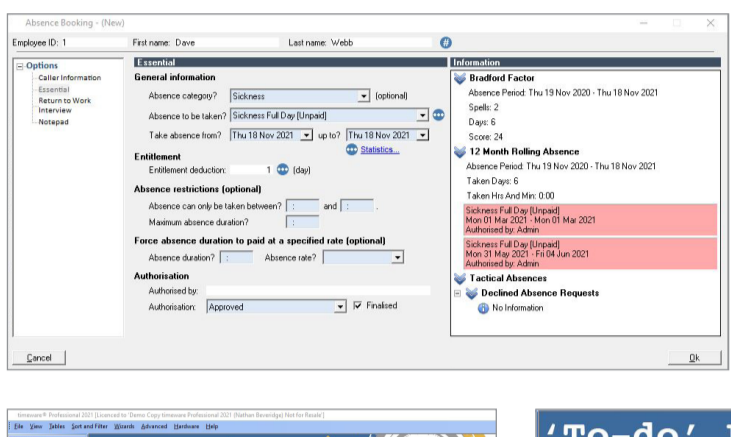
Absence Booking - (New)

Employee ID: 1
First name: Dave
Last name: Webb

Options
Caller Information
Essential
Return to Work Interview
Notepad

Essential
General information
Absence category? Sickness (optional)
Absence to be taken? Sickness Full Day [Unpaid]
Take absence from? Thu 18 Nov 2021 up to? Thu 18 Nov 2021
Statistics...
Entitlement
Entitlement deduction: 1 (day)
Absence restrictions (optional)
Absence can only be taken between? : and : .
Maximum absence duration? :
Force absence duration to paid at a specified rate (optional)
Absence duration? : Absence rate?
Authorisation
Authorised by:
Authorisation: Approved Finalised

Information
Bradford Factor
Absence Period: Thu 19 Nov 2020 - Thu 18 Nov 2021
Spells: 2
Days: 6
Score: 24
12 Month Rolling Absence
Absence Period: Thu 19 Nov 2020 - Thu 18 Nov 2021
Taken Days: 6
Taken Hrs And Min: 0:00
Sickness Full Day [Unpaid]
Mon 01 Mar 2021 - Mon 01 Mar 2021
Authorised by: Admin
Sickness Full Day [Unpaid]
Mon 31 May 2021 - Fri 04 Jun 2021
Authorised by: Admin
Tactical Absences
Declined Absence Requests
No Information

Cancel
Ok

timeware® Professional 2021 [Licenced to 'Demo Copy timeware Professional 2021 (Nathan Beveridge) Not for Resale']
File View Tables Sort and Filter Wizards Advanced Hardware Help

'To-do' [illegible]